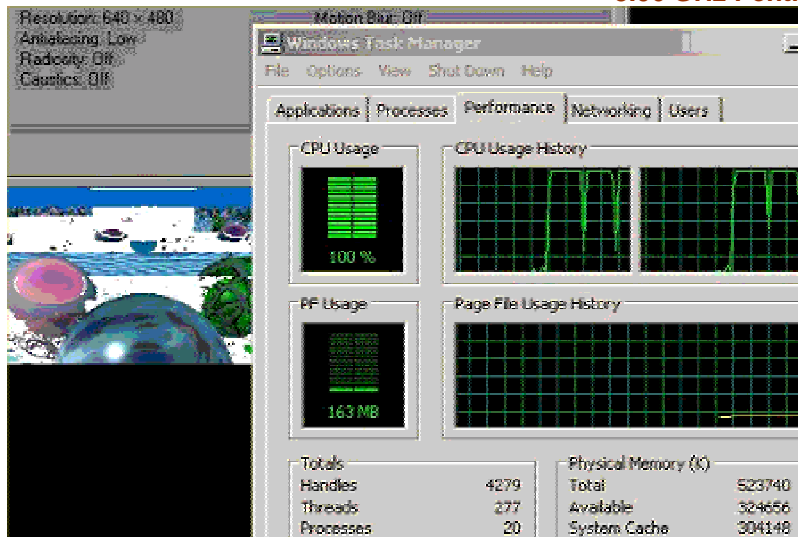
Resolution: 640 × 480
Antialiasing: Low
Radiosity: Off
Caustics: Off

Motion Blur: Off

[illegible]

Windows Task Manager

File Options View Shut Down Help

Applications | Processes | Performance | Networking | Users

CPU Usage

100 %

CPU Usage History

PF Usage

163 MB

Page File Usage History

Totals

| | |
|---|---|
| Handles | 4279 |
| Threads | 277 |
| Processes | 20 |

Physical Memory (K)

| | |
|---|---|
| Total | 523740 |
| Available | 324656 |
| System Cache | 304148 |